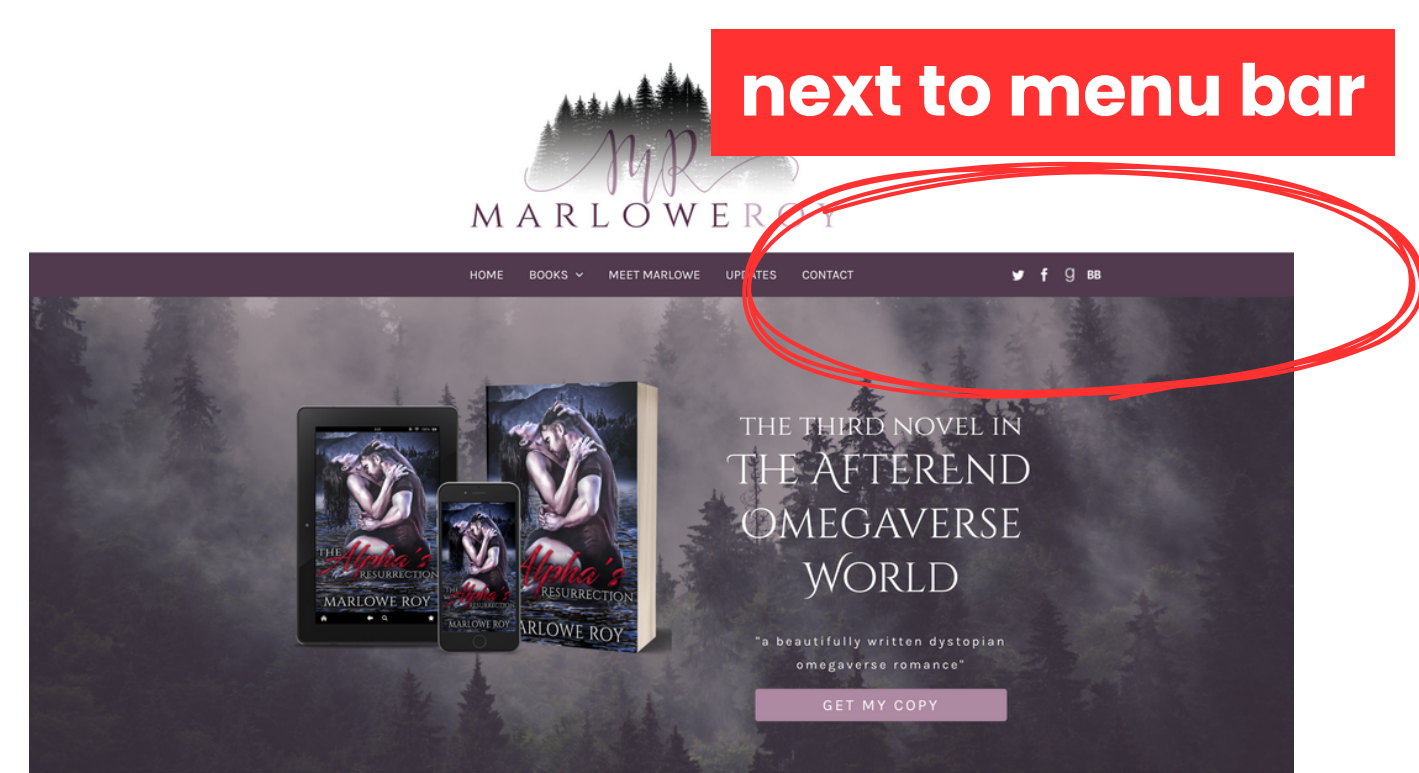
next to menu bar

MR
MARLOWEROY

HOME BOOKS MEET MARLOWE UPDATES CONTACT

g BB

THE ALPHA'S RESURRECTION
MARLOWE ROY

THE ALPHA'S RESURRECTION
MARLOWE ROY

THE ALPHA'S RESURRECTION
MARLOWE ROY

THE THIRD NOVEL IN
THE AFTEREND OMEGAVERSE WORLD

"a beautifully written dystopian omegaverse romance"

GET MY COPY